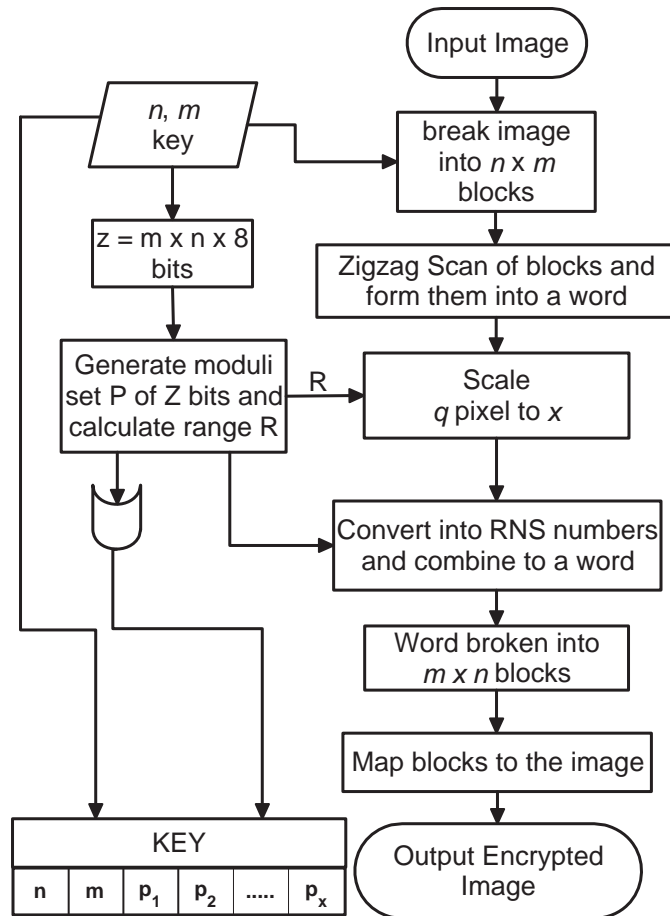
Input Image

n, m
key

break image into n x m blocks

z = m x n x 8 bits

Zigzag Scan of blocks and form them into a word

Generate moduli set P of Z bits and calculate range R

R

Scale
q pixel to x

Convert into RNS numbers and combine to a word

Word broken into m x n blocks

Map blocks to the image

KEY

| n | m | $p_1$ | $p_2$ | ..... | $p_x$ |
|---|---|---|---|---|---|

Output Encrypted Image